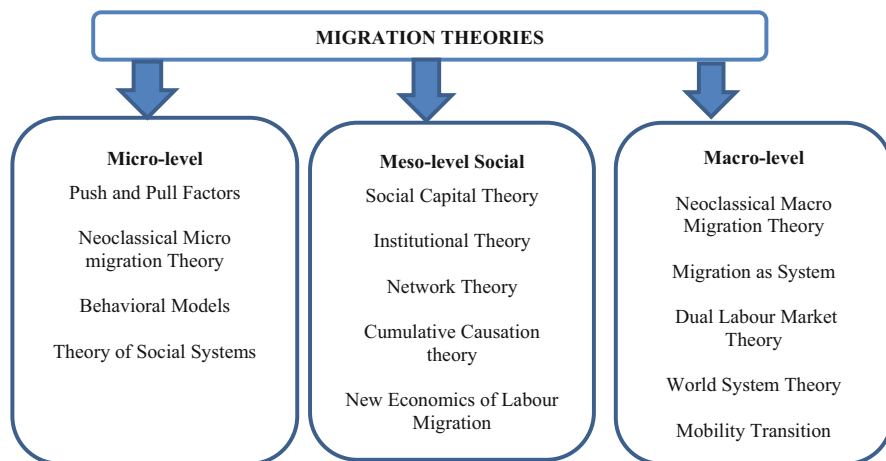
MIGRATION THEORIES

Micro-level
Push and Pull Factors
Neoclassical Micro migration Theory
Behavioral Models
Theory of Social Systems

Meso-level Social
Social Capital Theory
Institutional Theory
Network Theory
Cumulative Causation theory
New Economics of Labour Migration

Macro-level
Neoclassical Macro Migration Theory
Migration as System
Dual Labour Market Theory
World System Theory
Mobility Transition